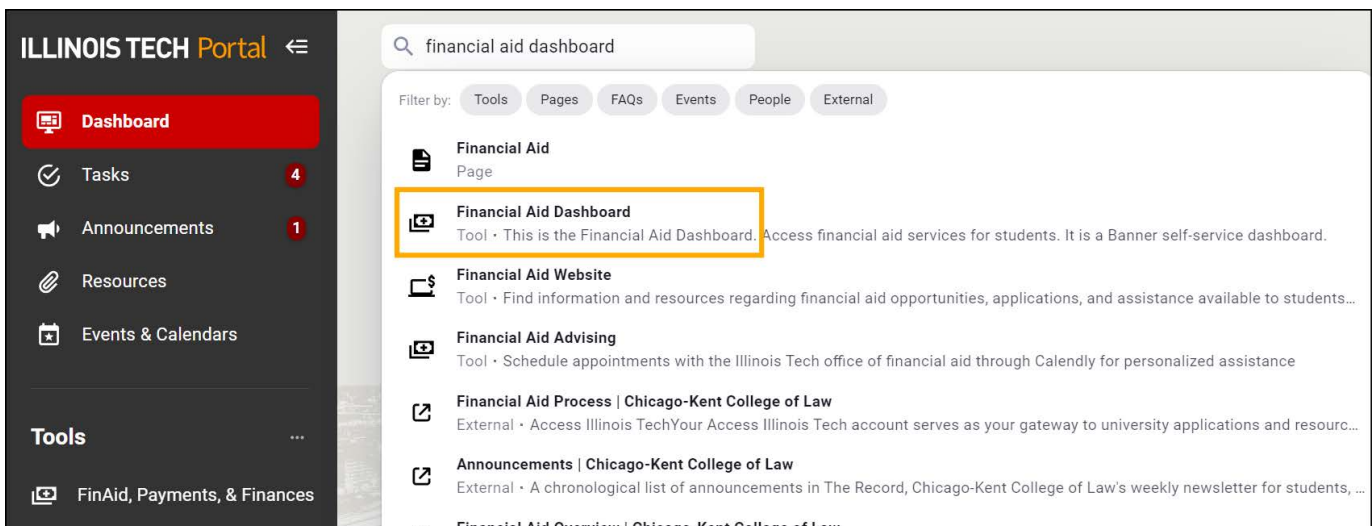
ILLINOIS TECH Portal

Dashboard

Tasks 4

Announcements 1

Resources

Events & Calendars

Tools ...

FinAid, Payments, & Finances

financial aid dashboard

Filter by: Tools Pages FAQs Events People External

Financial Aid
Page

Financial Aid Dashboard
Tool · This is the Financial Aid Dashboard. Access financial aid services for students. It is a Banner self-service dashboard.

Financial Aid Website
Tool · Find information and resources regarding financial aid opportunities, applications, and assistance available to students...

Financial Aid Advising
Tool · Schedule appointments with the Illinois Tech office of financial aid through Calendly for personalized assistance

Financial Aid Process | Chicago-Kent College of Law
External · Access Illinois TechYour Access Illinois Tech account serves as your gateway to university applications and resourc...

Announcements | Chicago-Kent College of Law
External · A chronological list of announcements in The Record, Chicago-Kent College of Law's weekly newsletter for students, ...

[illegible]